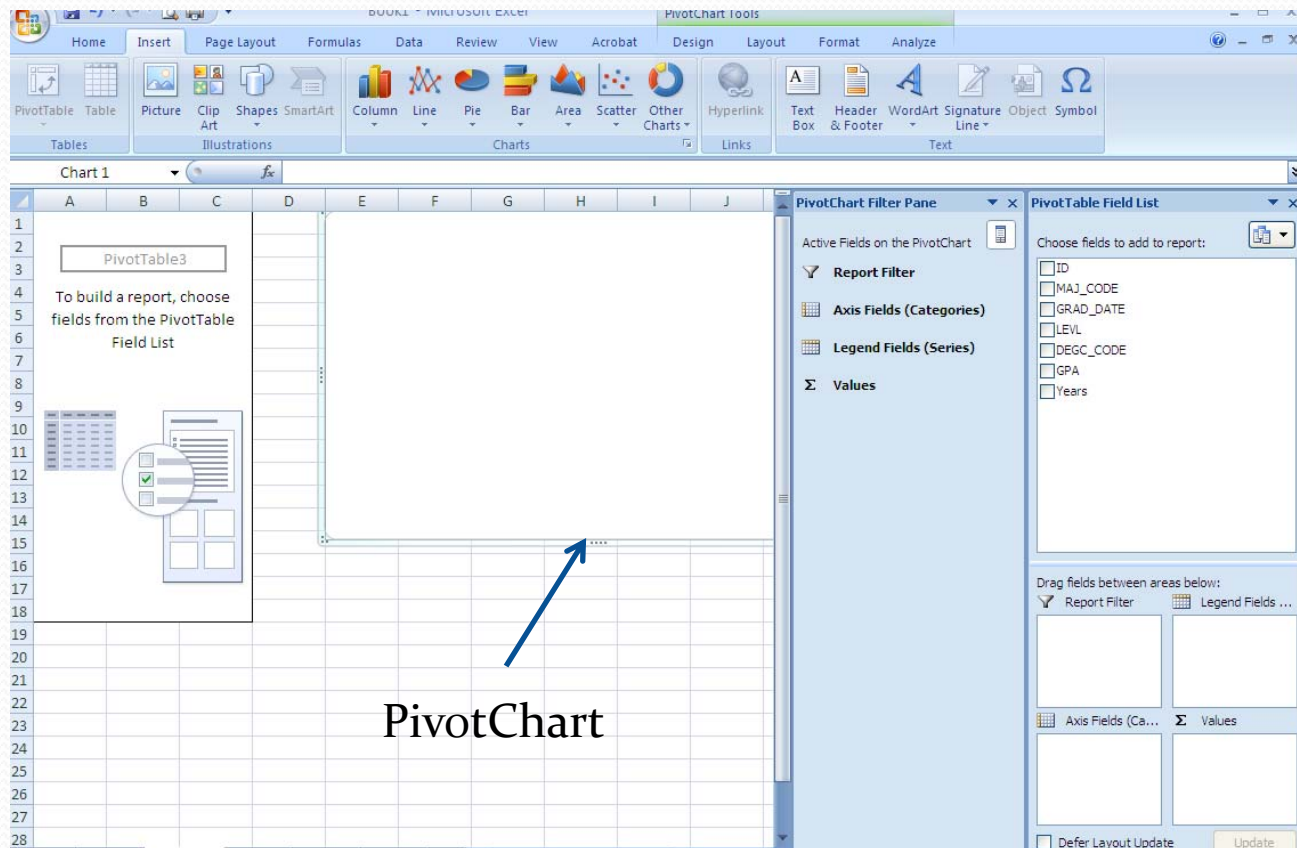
Book1 - Microsoft Excel
PivotChart Tools

Home Insert Page Layout Formulas Data Review View Acrobat Design Layout Format Analyze

PivotTable Table
Tables
Picture Clip Art Shapes SmartArt
Illustrations
Column Line Pie Bar Area Scatter Other Charts
Charts
Hyperlink
Links
Text Box Header & Footer WordArt Signature Line Object Symbol
Text

Chart 1
$f_x$

| | A | B | C | D | E | F | G | H | I | J |
|---|---|---|---|---|---|---|---|---|---|---|
| 1 | | | | | | | | | | |
| 2 | | | | | | | | | | |
| 3 | | | | | | | | | | |
| 4 | | | | | | | | | | |
| 5 | | | | | | | | | | |
| 6 | | | | | | | | | | |
| 7 | | | | | | | | | | |
| 8 | | | | | | | | | | |
| 9 | | | | | | | | | | |
| 10 | | | | | | | | | | |
| 11 | | | | | | | | | | |
| 12 | | | | | | | | | | |
| 13 | | | | | | | | | | |
| 14 | | | | | | | | | | |
| 15 | | | | | | | | | | |
| 16 | | | | | | | | | | |
| 17 | | | | | | | | | | |
| 18 | | | | | | | | | | |
| 19 | | | | | | | | | | |
| 20 | | | | | | | | | | |
| 21 | | | | | | | | | | |
| 22 | | | | | | | | | | |
| 23 | | | | | | | | | | |
| 24 | | | | | | | | | | |
| 25 | | | | | | | | | | |
| 26 | | | | | | | | | | |
| 27 | | | | | | | | | | |
| 28 | | | | | | | | | | |

PivotTable3
To build a report, choose fields from the PivotTable Field List

PivotChart

PivotChart Filter Pane
Active Fields on the PivotChart
Report Filter
Axis Fields (Categories)
Legend Fields (Series)
Σ Values

PivotTable Field List
Choose fields to add to report:
ID
MAJ_CODE
GRAD_DATE
LEVL
DEGC_CODE
GPA
Years
Drag fields between areas below:
Report Filter
Legend Fields ...
Axis Fields (Ca...
Σ Values
Defer Layout Update
Update